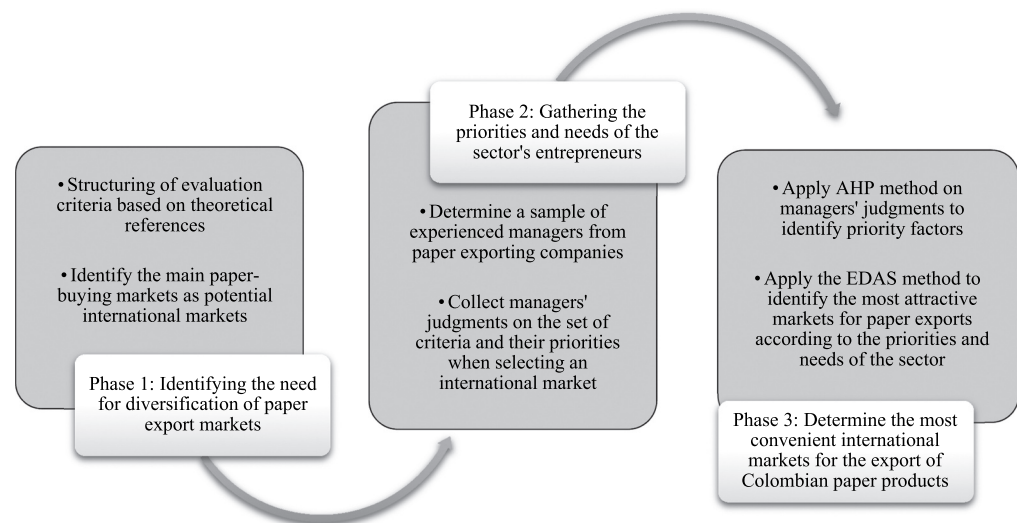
• Structuring of evaluation criteria based on theoretical references

• Identify the main paper-buying markets as potential international markets

Phase 1: Identifying the need for diversification of paper export markets

Phase 2: Gathering the priorities and needs of the sector's entrepreneurs

• Determine a sample of experienced managers from paper exporting companies

• Collect managers' judgments on the set of criteria and their priorities when selecting an international market

• Apply AHP method on managers' judgments to identify priority factors

• Apply the EDAS method to identify the most attractive markets for paper exports according to the priorities and needs of the sector

Phase 3: Determine the most convenient international markets for the export of Colombian paper products